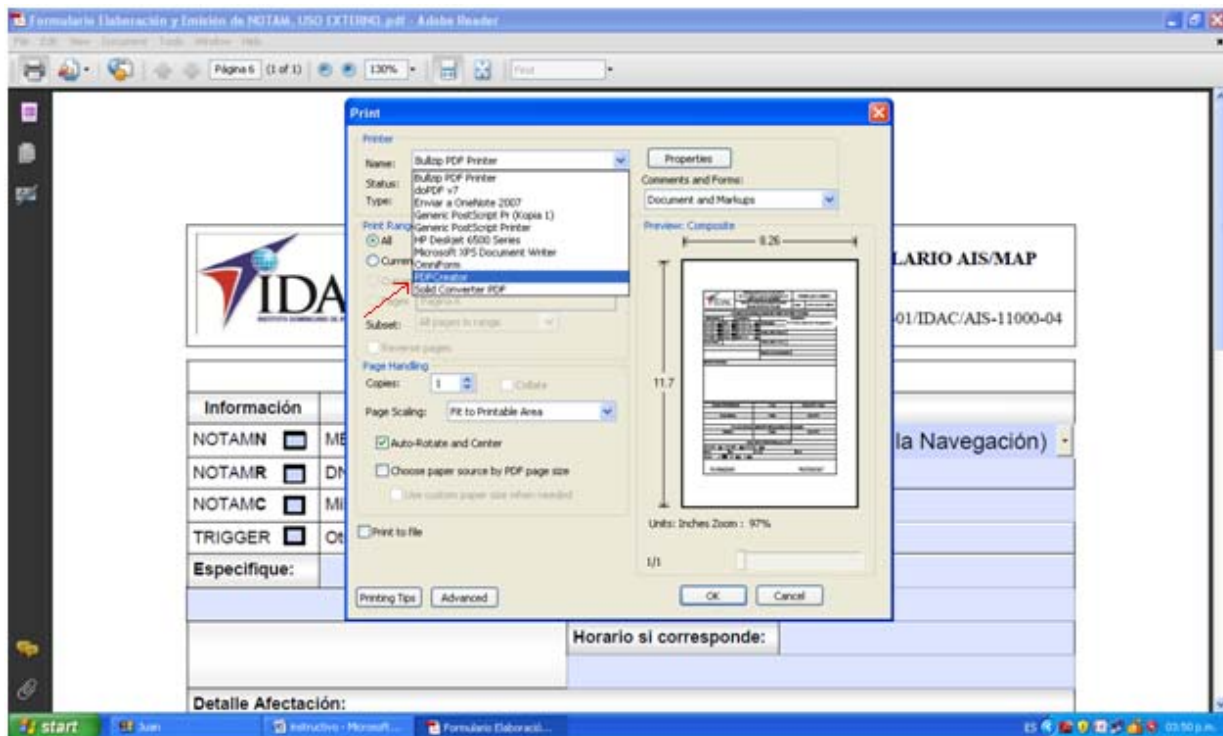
Formulario Elaboración y Emisión de NOTAM, USO EXTERNO.pdf - Adobe Reader

File Edit View Document Tools Window Help

Página 6 (1 of 1) 130% Find

Print

Printer

Name: Bullzip PDF Printer

Status:

Type:

Bullzip PDF Printer
doPDF v7
Enviar a OneNote 2007
Generic PostScript Pr (Kopia 1)
Generic PostScript Printer
HP Designjet 6500 Series
Microsoft XPS Document Writer
OmniForm
PDFCreator
Solid Converter PDF

Properties

Comments and Forms:

Document and Markups

Print Range

All

Current

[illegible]

Pages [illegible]

Subset: All pages in range

Reverse pages

Page Handling

Copies: 1

Collate

Page Scaling: Fit to Printable Area

Auto-Rotate and Center

Choose paper source by PDF page size

Use custom paper size when needed

Print to file

Preview: Composite

8.26

11.7

Units: Inches Zoom : 97%

1/1

Printing Tips Advanced

OK Cancel

IDA

LARIO AIS/MAP

01/IDAC/AIS-11000-04

Información

NOTAMN ME

NOTAMR DN

NOTAMC Mi

TRIGGER Ot

la Navegación)

Especifique:

Horario si corresponde:

Detalle Afectación:

start Juan Instructivo - Microsoft... Formulario Elaboraci... 03:50 p.m.